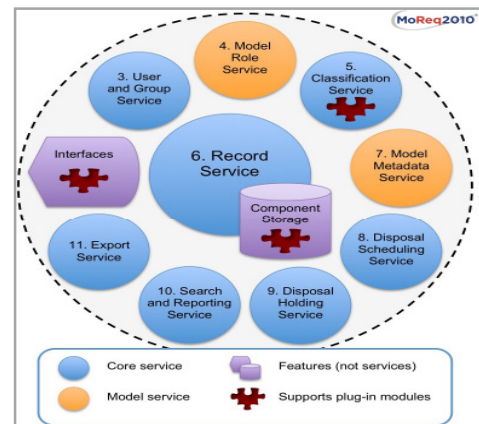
MoReq2010®

4. Model Role Service

3. User and Group Service

5. Classification Service

Interfaces

6. Record Service

7. Model Metadata Service

Component Storage

11. Export Service

8. Disposal Scheduling Service

10. Search and Reporting Service

9. Disposal Holding Service

Core service

Features (not services)

Model service

Supports plug-in modules